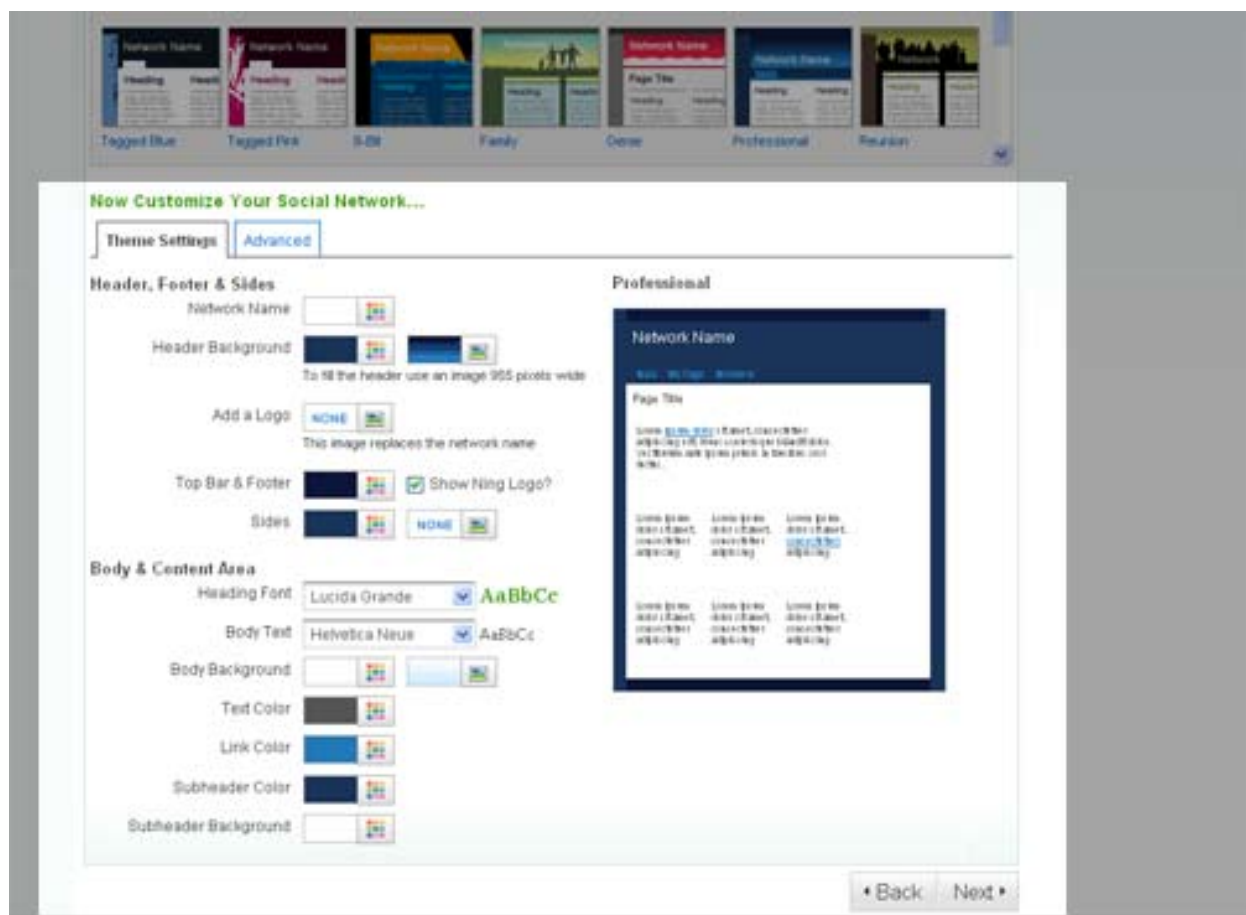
Network Name
Heading
Tagged Blue
Network Name
Heading
Tagged Pink
Network Name
8-Bit
Family
Network Name
Page Title
Heading
Dense
Network Name
Heading
Professional
Network
Heading
Reunion

Now Customize Your Social Network...

Theme Settings | Advanced

Header, Footer & Sides

Network Name

Header Background

To fill the header use an image 955 pixels wide

Add a Logo NONE

This image replaces the network name

Top Bar & Footer ☑ Show Ning Logo?

Sides NONE

Body & Content Area

Heading Font Lucida Grande AaBbCc

Body Text Helvetica Neue AaBbCc

Body Background

Text Color

Link Color

Subheader Color

Subheader Background

Professional

Network Name

Page Title

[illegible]

◂Back Next▸